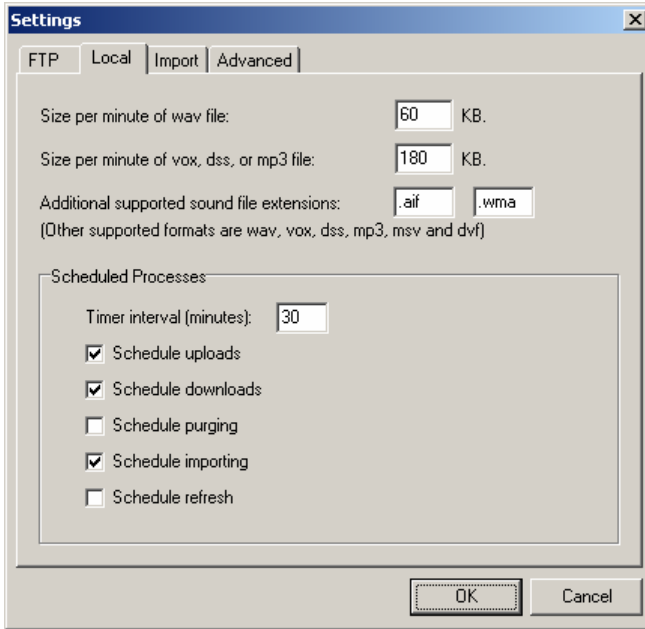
Settings
×
FTP
Local
Import
Advanced

Size per minute of wav file: 60 KB.

Size per minute of vox, dss, or mp3 file: 180 KB.

Additional supported sound file extensions: .aif .wma
(Other supported formats are wav, vox, dss, mp3, msv and dvf)

Scheduled Processes
Timer interval (minutes): 30
☑ Schedule uploads
☑ Schedule downloads
☐ Schedule purging
☑ Schedule importing
☐ Schedule refresh

OK
Cancel